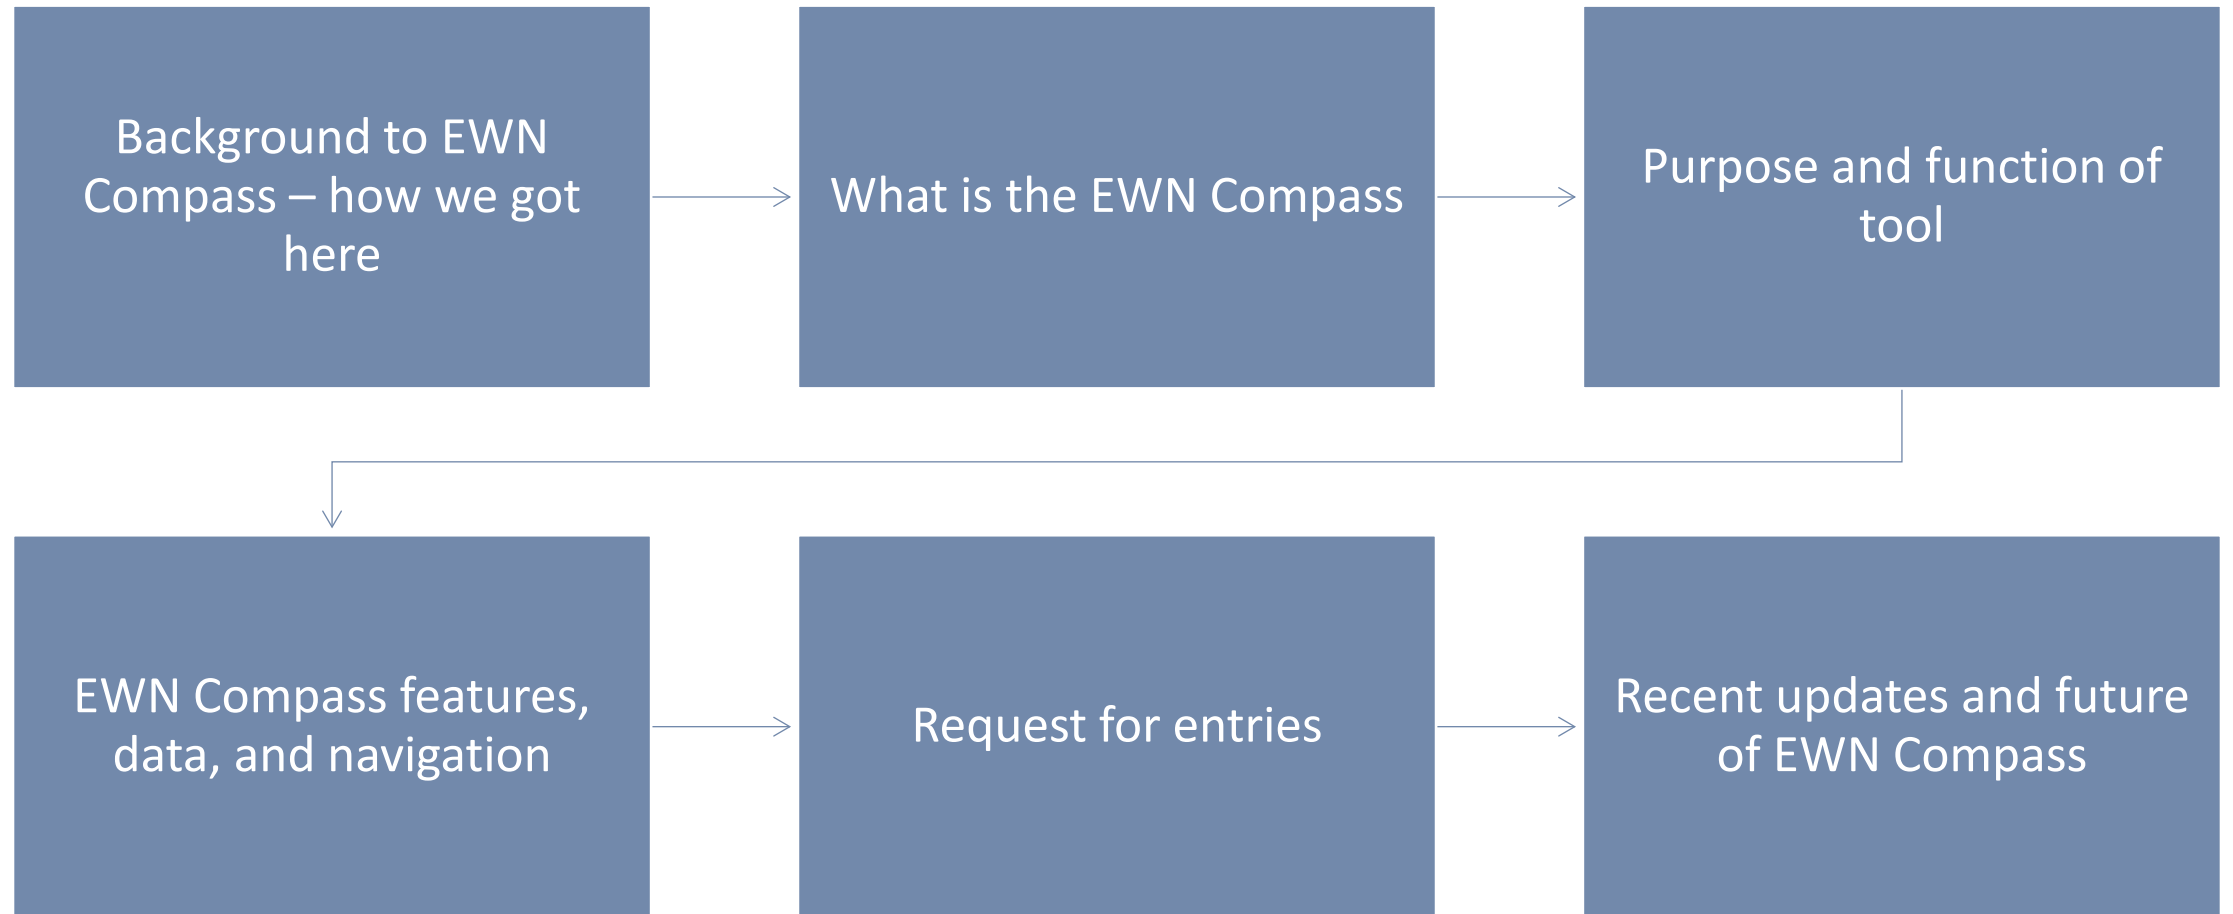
Background to EWN Compass – how we got here

What is the EWN Compass

Purpose and function of tool

EWN Compass features, data, and navigation

Request for entries

Recent updates and future of EWN Compass